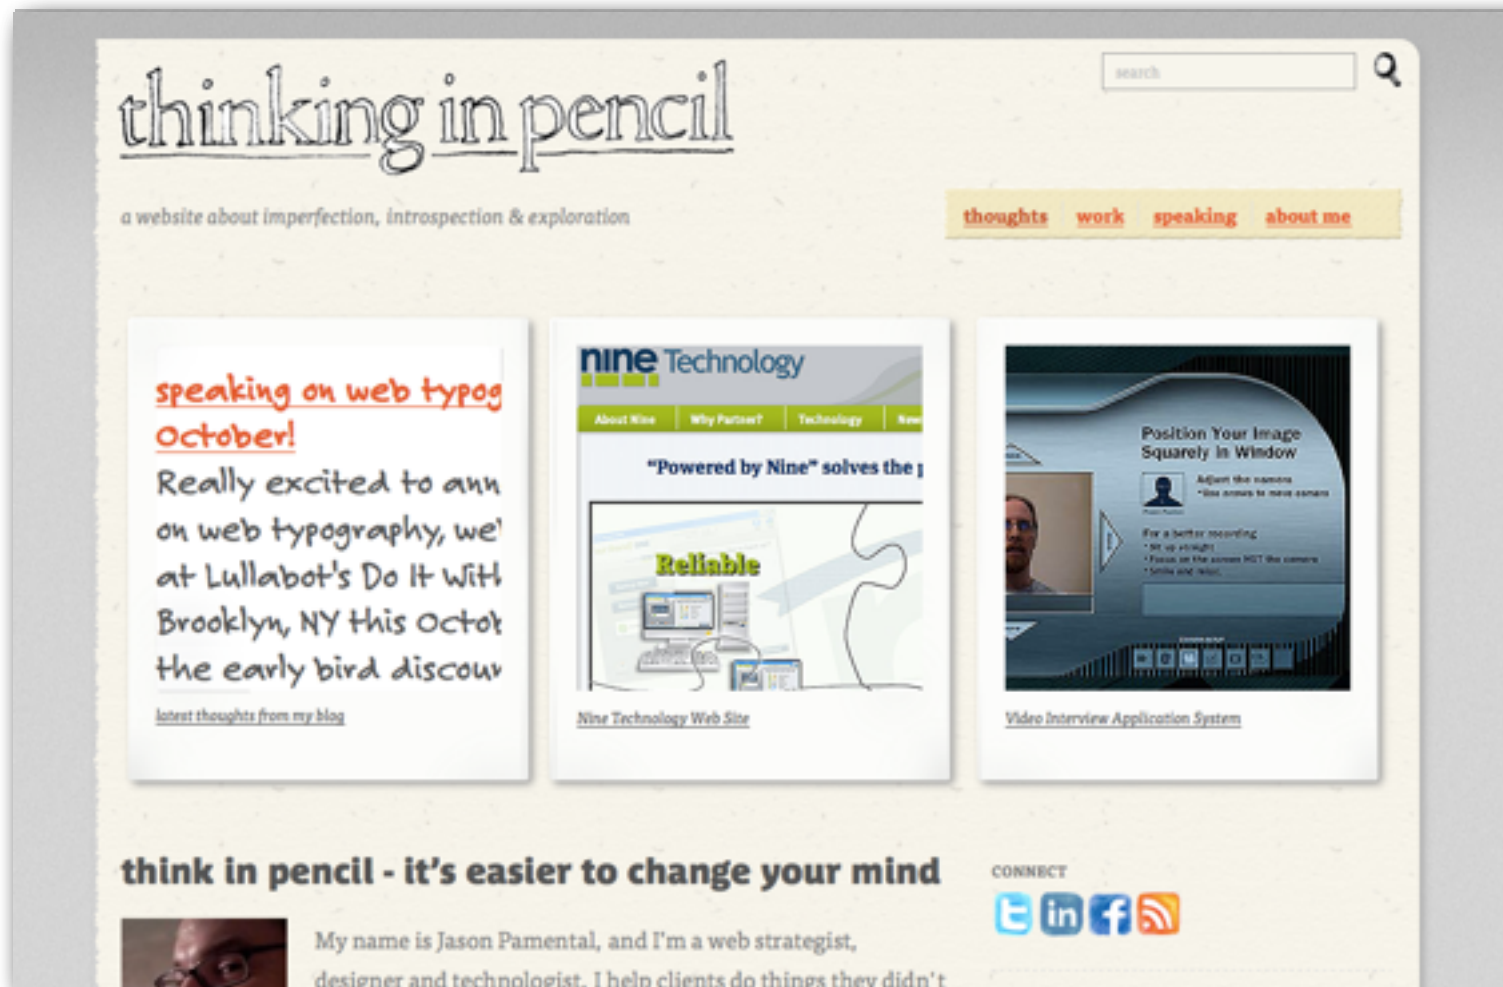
thinking in pencil

search

a website about imperfection, introspection & exploration

thoughts work speaking about me

speaking on web typog
October!
Really excited to ann
on web typography, we'
at Lullabot's Do It With
Brooklyn, NY this Octob
the early bird discoun

latest thoughts from my blog

nine Technology

About Nine Why Partner? Technology New

"Powered by Nine" solves the

Reliable

Nine Technology Web Site

Position Your Image Squarely in Window

Adjust the camera

For a better recording

Video Interview Application System

think in pencil - it's easier to change your mind

CONNECT

My name is Jason Pamental, and I'm a web strategist, designer and technologist. I help clients do things they didn't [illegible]